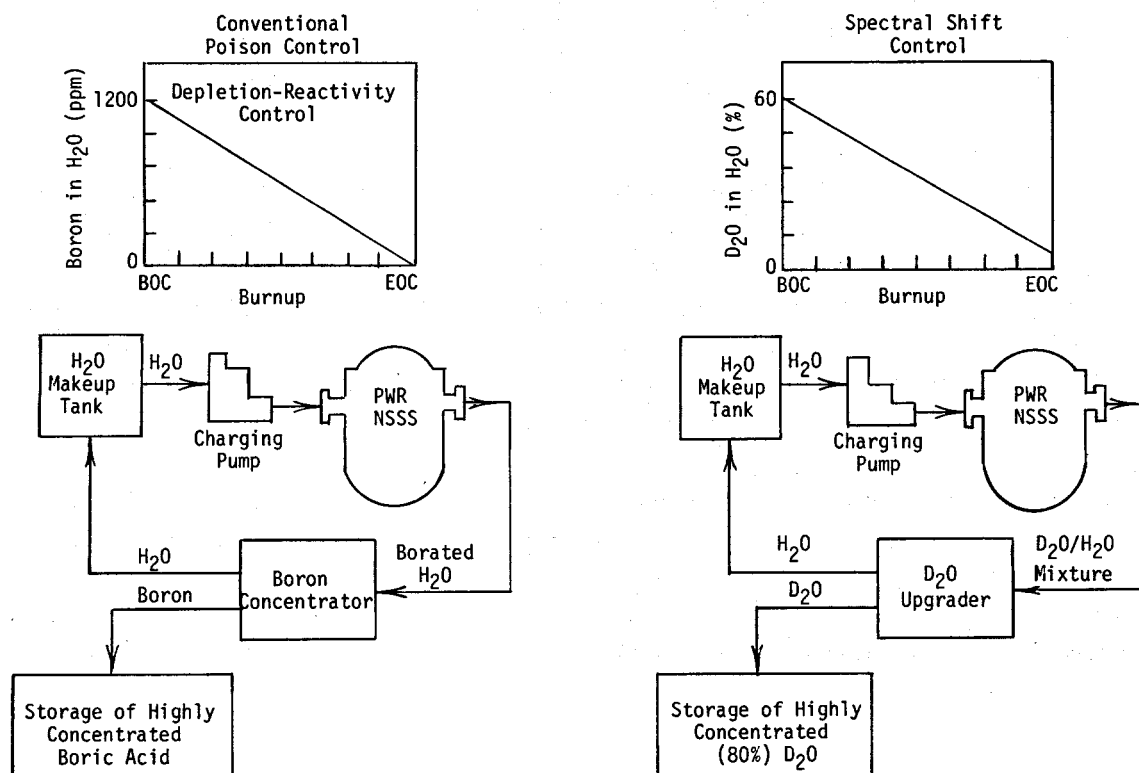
Conventional Poison Control

Boron in $H_2O$ (ppm)

1200

0

Depletion-Reactivity Control

BOC

Burnup

EOC

$H_2O$ Makeup Tank

$H_2O$

Charging Pump

PWR NSSS

$H_2O$

Boron

Boron Concentrator

Borated $H_2O$

Storage of Highly Concentrated Boric Acid

Spectral Shift Control

$D_2O$ in $H_2O$ (%)

60

0

BOC

Burnup

EOC

$H_2O$ Makeup Tank

$H_2O$

Charging Pump

PWR NSSS

$H_2O$

$D_2O$

$D_2O$ Upgrader

$D_2O/H_2O$ Mixture

Storage of Highly Concentrated (80%) $D_2O$